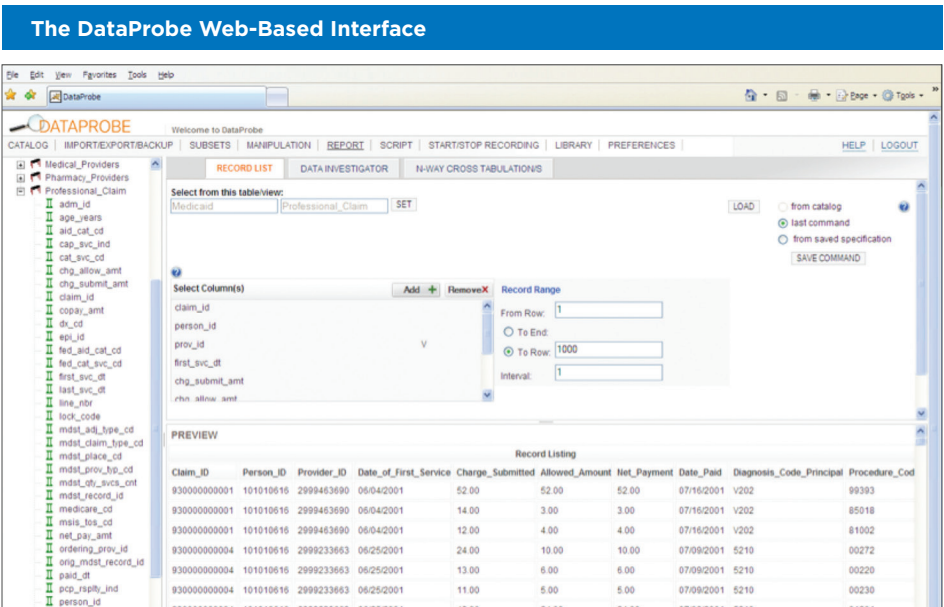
The DataProbe Web-Based Interface

File Edit View Favorites Tools Help

DataProbe

Page Tools

DATAPROBE

Welcome to DataProbe

CATALOG | IMPORT/EXPORT/BACKUP | SUBSETS | MANIPULATION | REPORT | SCRIPT | START/STOP RECORDING | LIBRARY | PREFERENCES

HELP | LOGOUT

Medical_Providers
Pharmacy_Providers
Professional_Claim
adm_id
age_years
aid_cat_cd
cap_svc_ind
cat_svc_cd
chg_allow_amt
chg_submit_amt
claim_id
copay_amt
dx_cd
epi_id
fed_aid_cat_cd
fed_cat_svc_cd
first_svc_dt
last_svc_dt
line_nbr
lock_code
mdst_adj_type_cd
mdst_claim_type_cd
mdst_place_cd
mdst_prov_typ_cd
mdst_qty_svcs_cnt
mdst_record_id
medicare_cd
msis_tos_cd
net_pay_amt
ordering_prov_id
orig_mdst_record_id
paid_dt
pcp_rsplty_ind
person_id

RECORD LIST | DATA INVESTIGATOR | N-WAY CROSS TABULATION/S

Select from this table/view:
Medicaid | Professional_Claim | SET

LOAD
from catalog
last command
from saved specification
SAVE COMMAND

Select Column(s)
Add + | Remove X
claim_id
person_id
prov_id
first_svc_dt
chg_submit_amt
chg_allow_amt

Record Range
From Row: 1
To End:
To Row: 1000
Interval: 1

PREVIEW

Record Listing

| Claim_ID | Person_ID | Provider_ID | Date_of_First_Service | Charge_Submitted | Allowed_Amount | Net_Payment | Date_Paid | Diagnosis_Code_Principal | Procedure_Cod |
|---|---|---|---|---|---|---|---|---|---|
| 930000000001 | 101010616 | 2999463690 | 06/04/2001 | 52.00 | 52.00 | 52.00 | 07/16/2001 | V202 | 99393 |
| 930000000001 | 101010616 | 2999463690 | 06/04/2001 | 14.00 | 3.00 | 3.00 | 07/16/2001 | V202 | 85018 |
| 930000000001 | 101010616 | 2999463690 | 06/04/2001 | 12.00 | 4.00 | 4.00 | 07/16/2001 | V202 | 81002 |
| 930000000004 | 101010616 | 2999233663 | 06/25/2001 | 24.00 | 10.00 | 10.00 | 07/09/2001 | 5210 | 00272 |
| 930000000004 | 101010616 | 2999233663 | 06/25/2001 | 13.00 | 6.00 | 6.00 | 07/09/2001 | 5210 | 00220 |
| 930000000004 | 101010616 | 2999233663 | 06/25/2001 | 11.00 | 5.00 | 5.00 | 07/09/2001 | 5210 | 00230 |